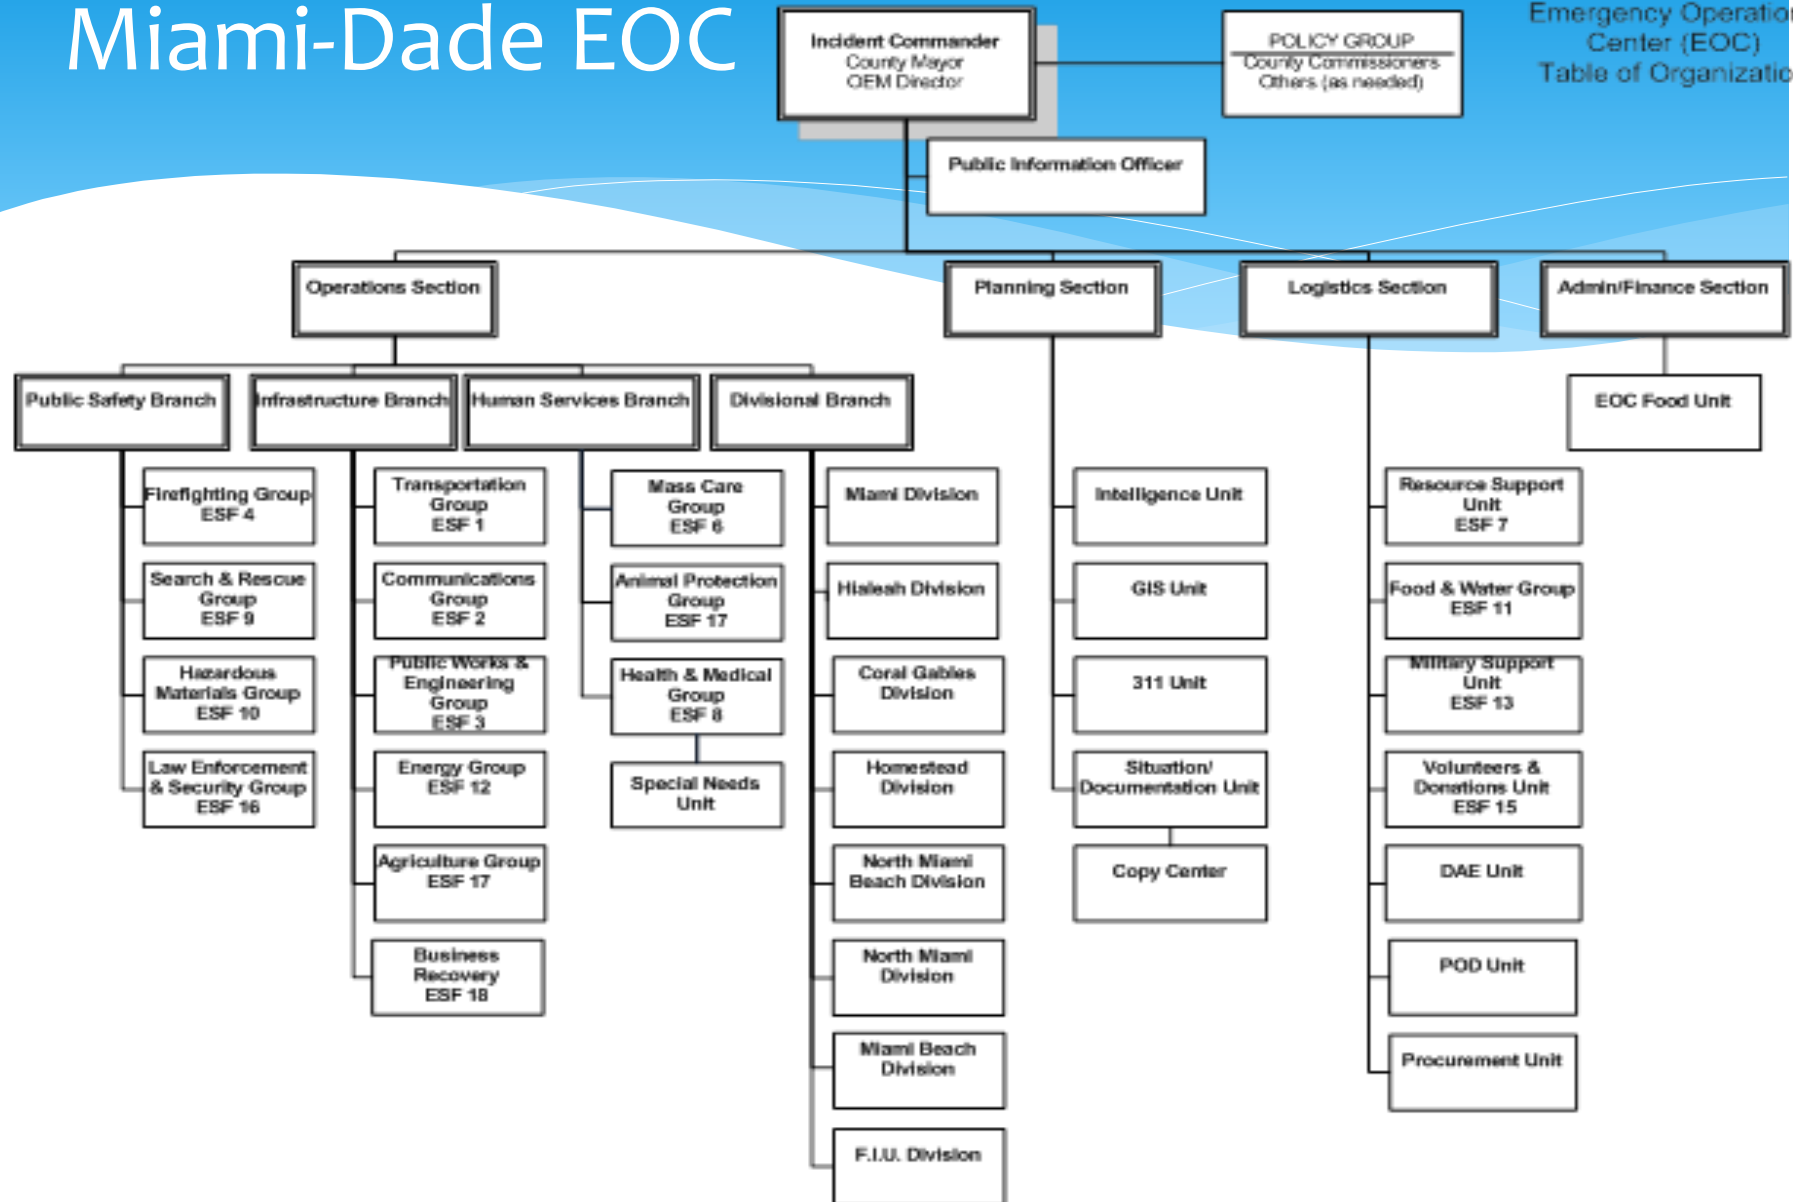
Miami-Dade EOC

Emergency Operatio
Center (EOC)
Table of Organizatio

Incident Commander
County Mayor
OEM Director

POLICY GROUP
County Commissioners
Others (as needed)

Public Information Officer

Operations Section

Planning Section

Logistics Section

Admin/Finance Section

Public Safety Branch

Infrastructure Branch

Human Services Branch

Divisional Branch

EOC Food Unit

Firefighting Group
ESF 4

Search & Rescue Group
ESF 9

Hazardous Materials Group
ESF 10

Law Enforcement & Security Group
ESF 16

Transportation Group
ESF 1

Communications Group
ESF 2

Public Works & Engineering Group
ESF 3

Energy Group
ESF 12

Agriculture Group
ESF 17

Business Recovery
ESF 18

Mass Care Group
ESF 6

Animal Protection Group
ESF 17

Health & Medical Group
ESF 8

Special Needs Unit

Miami Division

Hialeah Division

Coral Gables Division

Homestead Division

North Miami Beach Division

North Miami Division

Miami Beach Division

F.I.U. Division

Intelligence Unit

GIS Unit

311 Unit

Situation/ Documentation Unit

Copy Center

Resource Support Unit
ESF 7

Food & Water Group
ESF 11

Military Support Unit
ESF 13

Volunteers & Donations Unit
ESF 15

DAE Unit

POD Unit

Procurement Unit